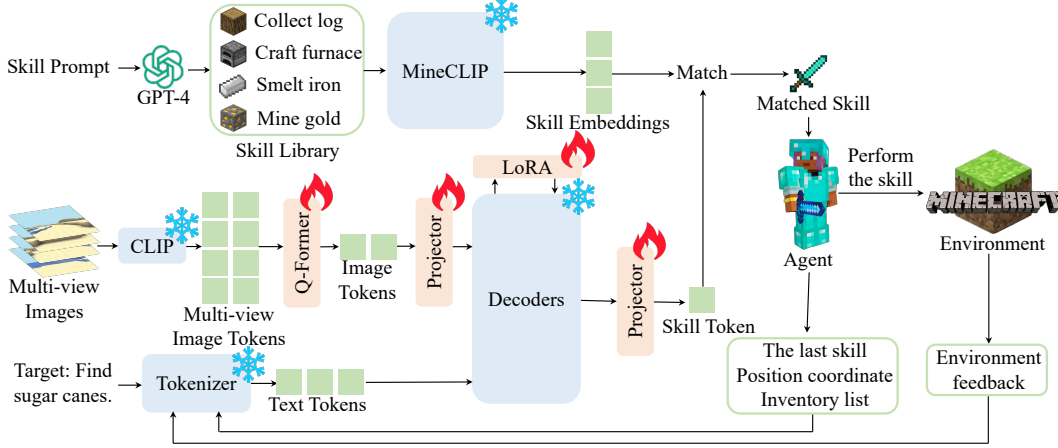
Skill Prompt

GPT-4

Collect log
Craft furnace
Smelt iron
Mine gold

Skill Library

MineCLIP

Skill Embeddings

Match

Matched Skill

Perform the skill

MINECRAFT

Environment

Agent

LoRA

Multi-view Images

CLIP

Multi-view Image Tokens

Q-Former

Image Tokens

Projector

Decoders

Projector

Skill Token

Target: Find sugar canes.

Tokenizer

Text Tokens

The last skill
Position coordinate
Inventory list

Environment feedback